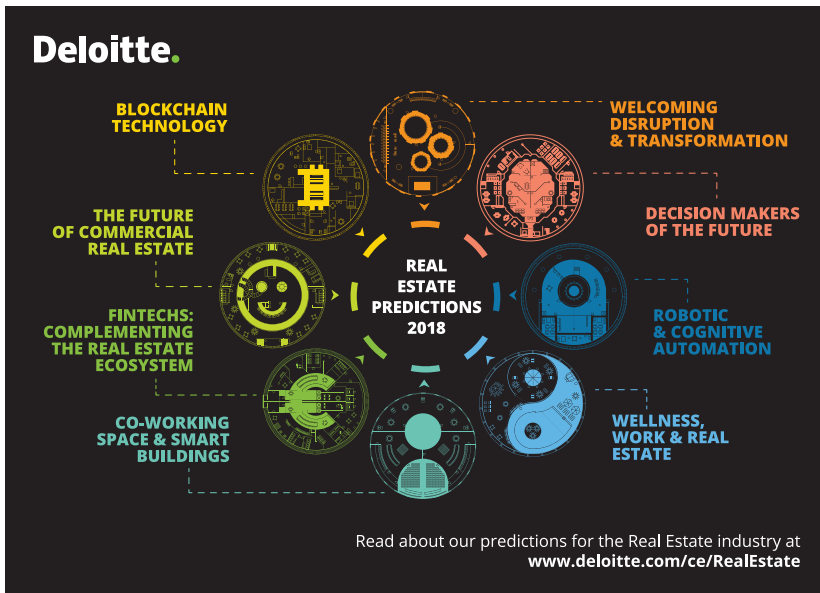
Deloitte.

BLOCKCHAIN TECHNOLOGY

WELCOMING DISRUPTION & TRANSFORMATION

THE FUTURE OF COMMERCIAL REAL ESTATE

DECISION MAKERS OF THE FUTURE

REAL ESTATE PREDICTIONS 2018

FINTECHS: COMPLEMENTING THE REAL ESTATE ECOSYSTEM

ROBOTIC & COGNITIVE AUTOMATION

CO-WORKING SPACE & SMART BUILDINGS

WELLNESS, WORK & REAL ESTATE

Read about our predictions for the Real Estate industry at
www.deloitte.com/ce/RealEstate